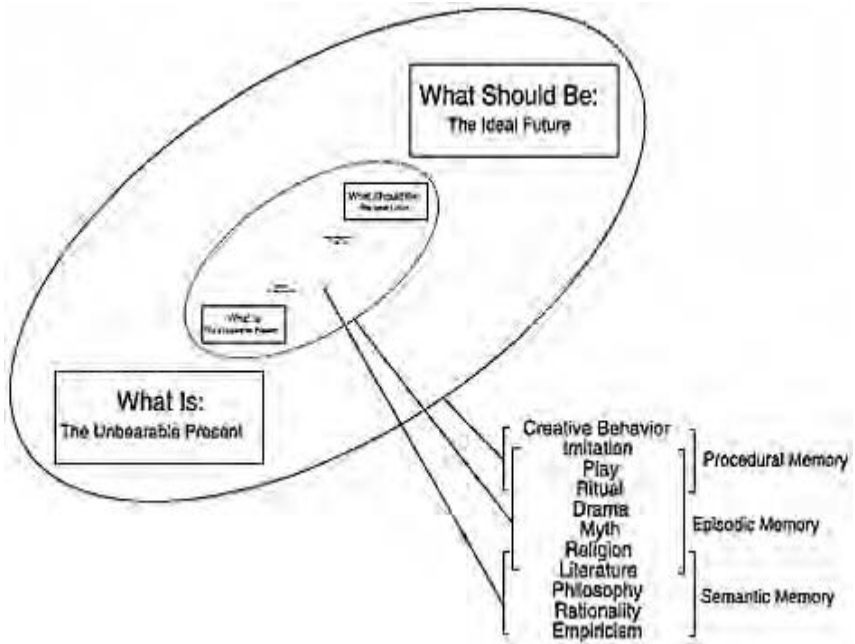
What Should Be:
The Ideal Future

What Should Be:
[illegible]

What Is:
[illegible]

What Is:
The Unbearable Present

Creative Behavior
Imitation
Play
Ritual
Drama
Myth
Religion
Literature
Philosophy
Rationality
Empiricism

Procedural Memory

Episodic Memory

Semantic Memory